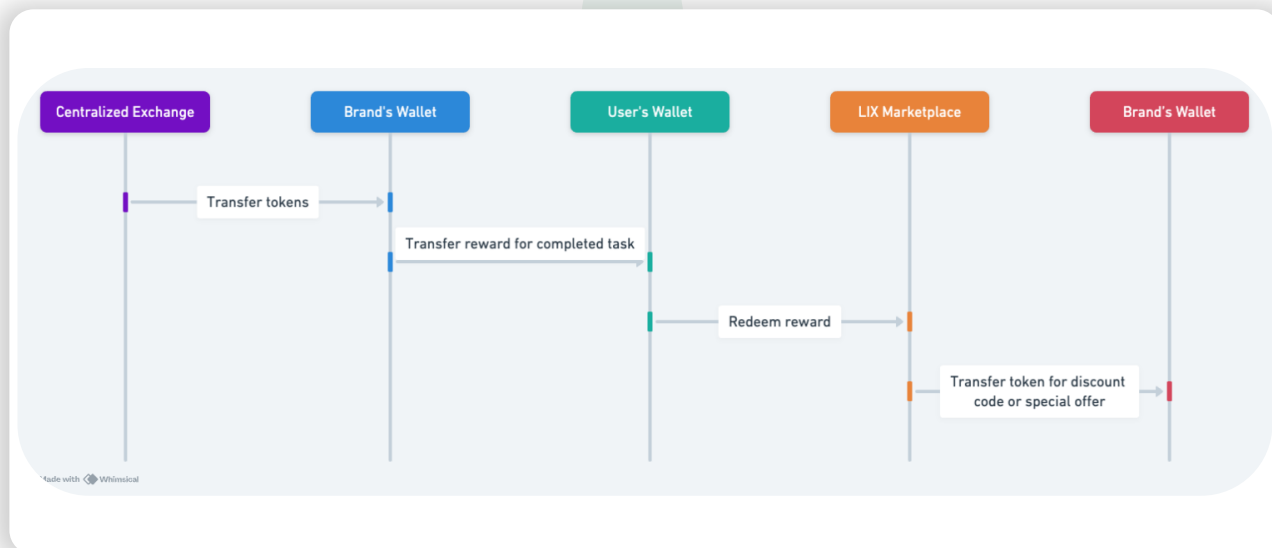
Centralized Exchange

Brand's Wallet

User's Wallet

LIX Marketplace

Brand's Wallet

Transfer tokens

Transfer reward for completed task

Redeem reward

Transfer token for discount code or special offer

Made with Whimsical